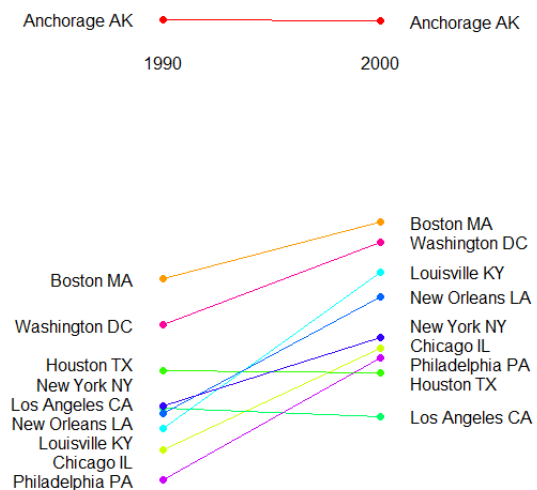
Anchorage AK

1990

2000

Anchorage AK

Boston MA
Washington DC
Louisville KY
New Orleans LA
New York NY
Chicago IL
Philadelphia PA
Houston TX
Los Angeles CA

Boston MA
Washington DC
Houston TX
New York NY
Los Angeles CA
New Orleans LA
Louisville KY
Chicago IL
Philadelphia PA